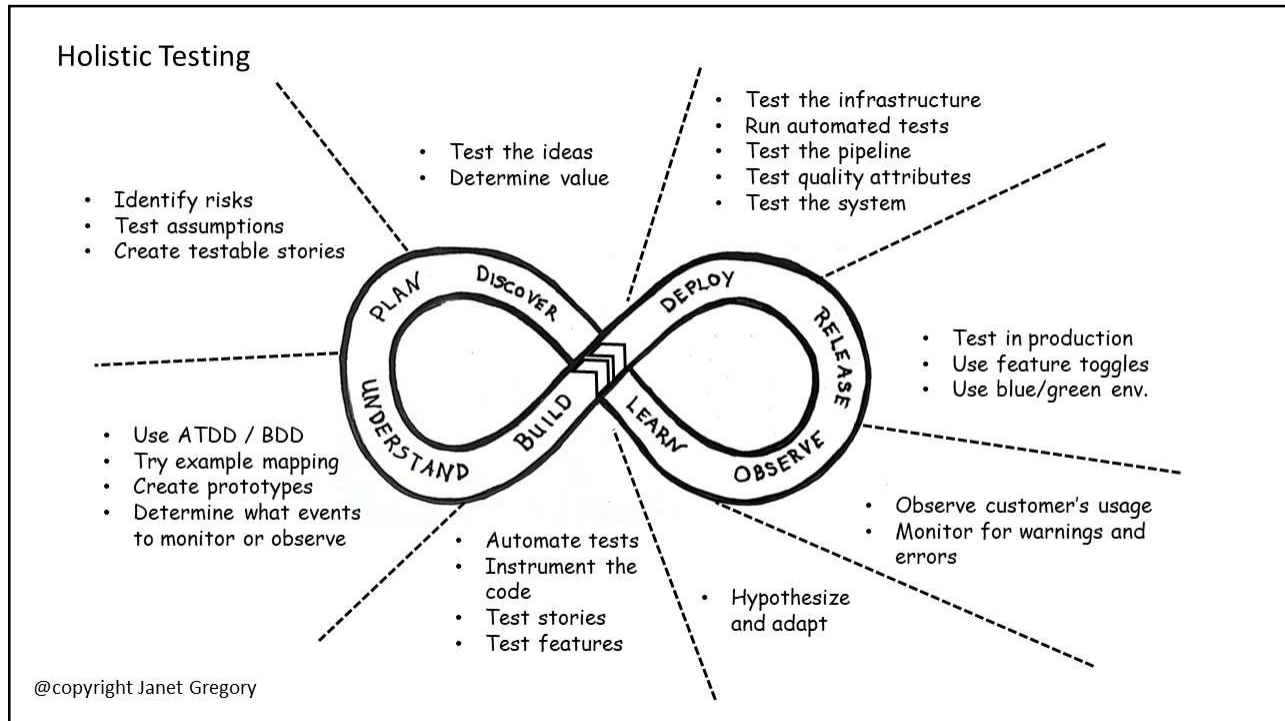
Holistic Testing

- Identify risks
- Test assumptions
- Create testable stories

- Test the ideas
- Determine value

- Test the infrastructure
- Run automated tests
- Test the pipeline
- Test quality attributes
- Test the system

PLAN DISCOVER DEPLOY RELEASE UNDERSTAND BUILD LEARN OBSERVE

- Test in production
- Use feature toggles
- Use blue/green env.

- Use ATDD / BDD
- Try example mapping
- Create prototypes
- Determine what events to monitor or observe

- Automate tests
- Instrument the code
- Test stories
- Test features

- Hypothesize and adapt

- Observe customer's usage
- Monitor for warnings and errors

@copyright Janet Gregory